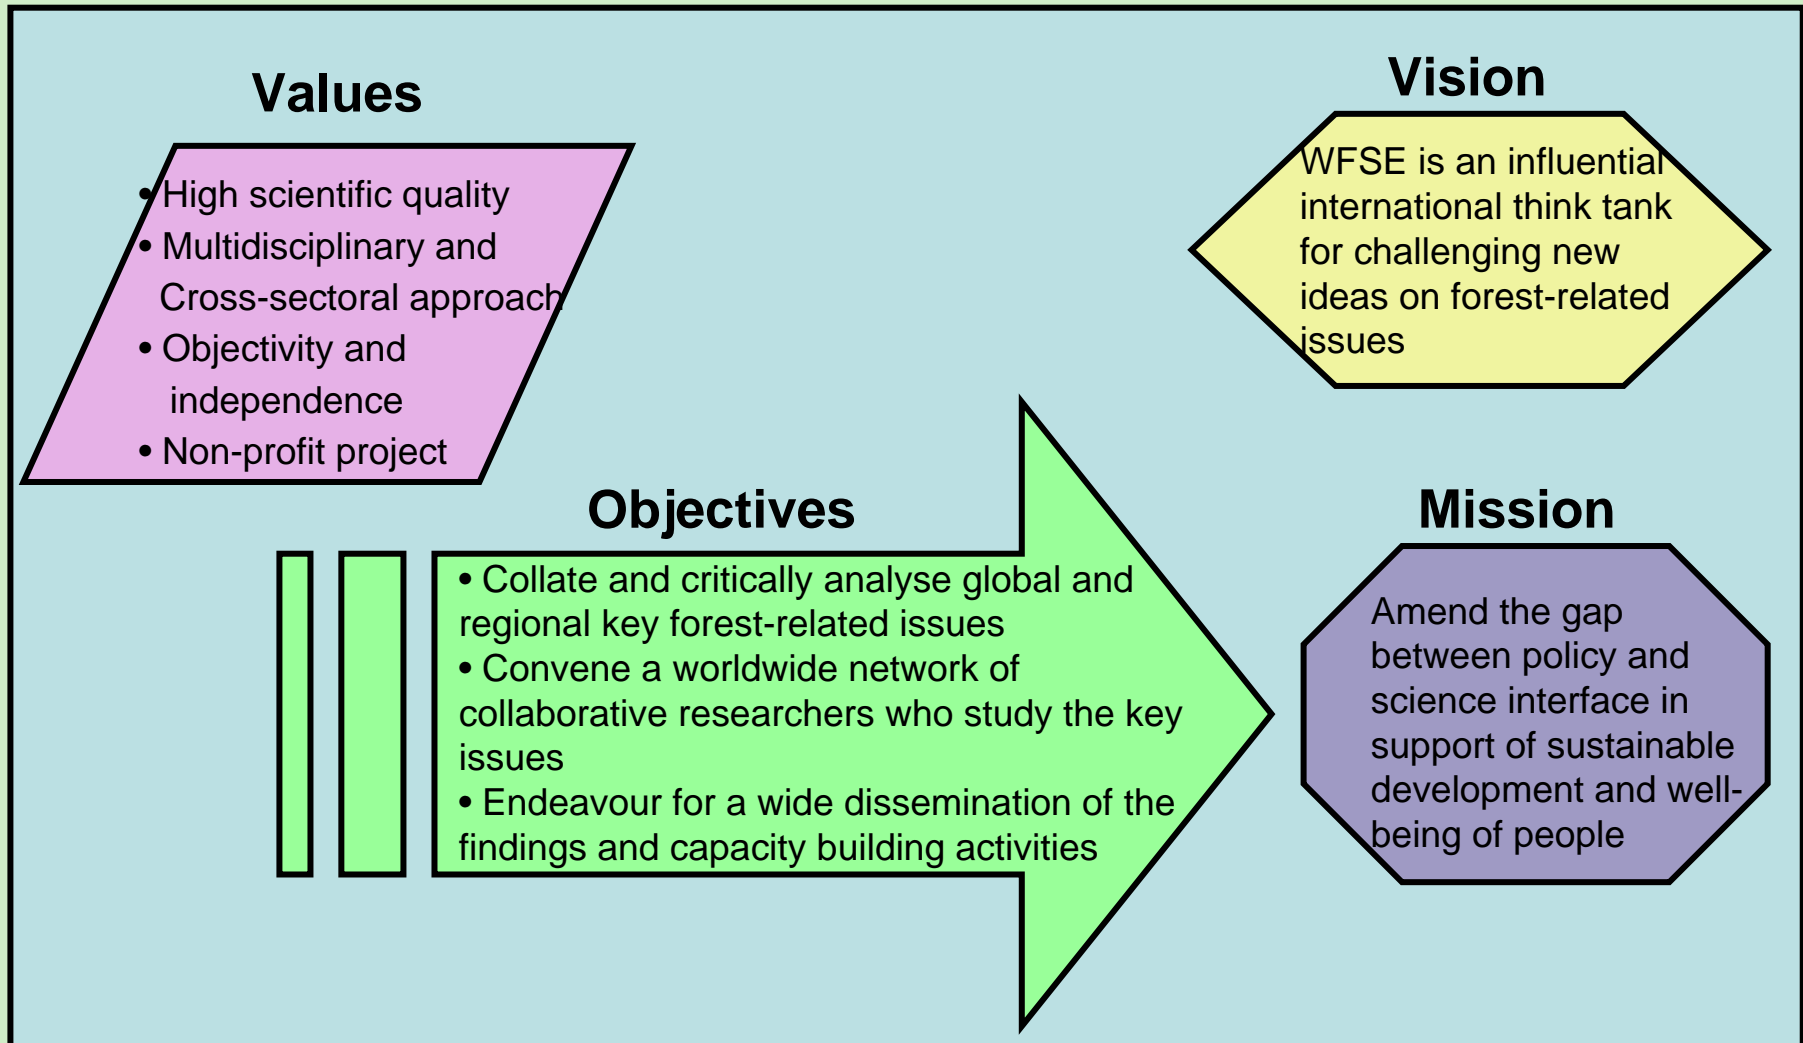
Values

• High scientific quality
• Multidisciplinary and Cross-sectoral approach
• Objectivity and independence
• Non-profit project

Vision

WFSE is an influential international think tank for challenging new ideas on forest-related issues

Objectives

• Collate and critically analyse global and regional key forest-related issues
• Convene a worldwide network of collaborative researchers who study the key issues
• Endeavour for a wide dissemination of the findings and capacity building activities

Mission

Amend the gap between policy and science interface in support of sustainable development and well-being of people